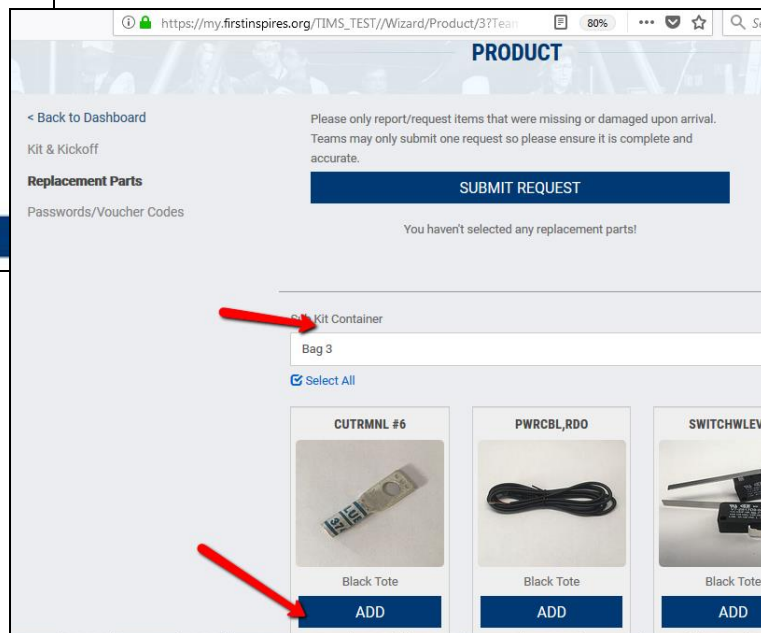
https://my.firstinspires.org/TIMS_TEST//Wizard/Product/3?Tean

80%

PRODUCT

< Back to Dashboard

Kit & Kickoff

Replacement Parts

Passwords/Voucher Codes

Please only report/request items that were missing or damaged upon arrival. Teams may only submit one request so please ensure it is complete and accurate.

SUBMIT REQUEST

You haven't selected any replacement parts!

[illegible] Kit Container

Bag 3

Select All

CUTRMNL #6

Black Tote

ADD

PWRCBL,RDO

Black Tote

ADD

SWITCHWLEV

Black Tote

ADD